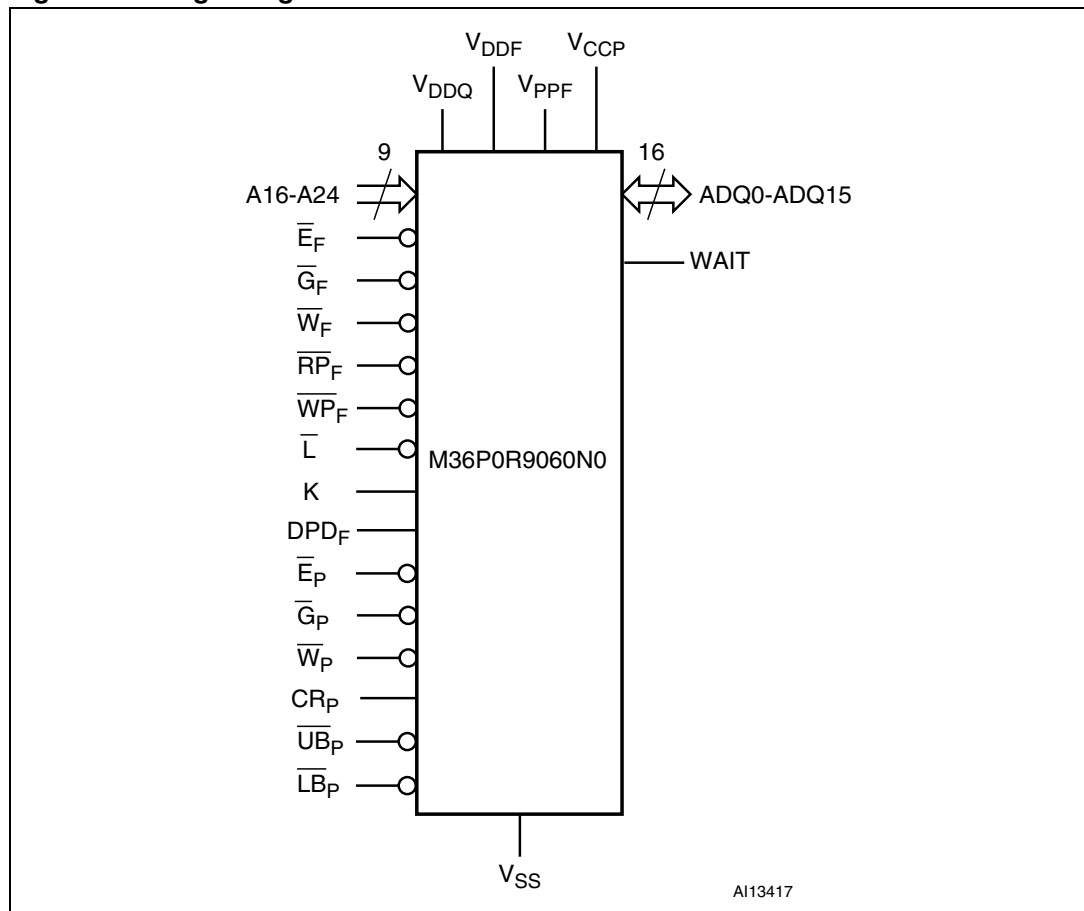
$V_{DDF}$ $V_{CCP}$ $V_{DDQ}$ $V_{PPF}$

9

A16-A24

16

ADQ0-ADQ15

$\overline{E}_F$

$\overline{G}_F$

$\overline{W}_F$

$\overline{RP}_F$

$\overline{WP}_F$

$\overline{L}$

K

$DPD_F$

$\overline{E}_P$

$\overline{G}_P$

$\overline{W}_P$

$CR_P$

$\overline{UB}_P$

$\overline{LB}_P$

WAIT

M36P0R9060N0

$V_{SS}$

AI13417